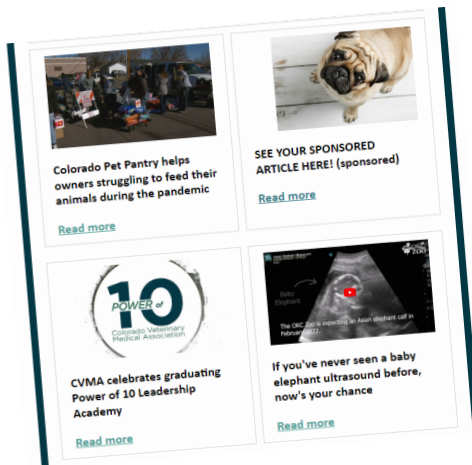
Colorado Pet Pantry helps owners struggling to feed their animals during the pandemic

Read more

SEE YOUR SPONSORED ARTICLE HERE! (sponsored)

Read more

POWER of 10
Colorado Veterinary Medical Association

CVMA celebrates graduating Power of 10 Leadership Academy

Read more

Baby Elephant

The OKC Zoo is expecting an Asian elephant calf in February 2022.

ZOO

If you've never seen a baby elephant ultrasound before, now's your chance

Read more